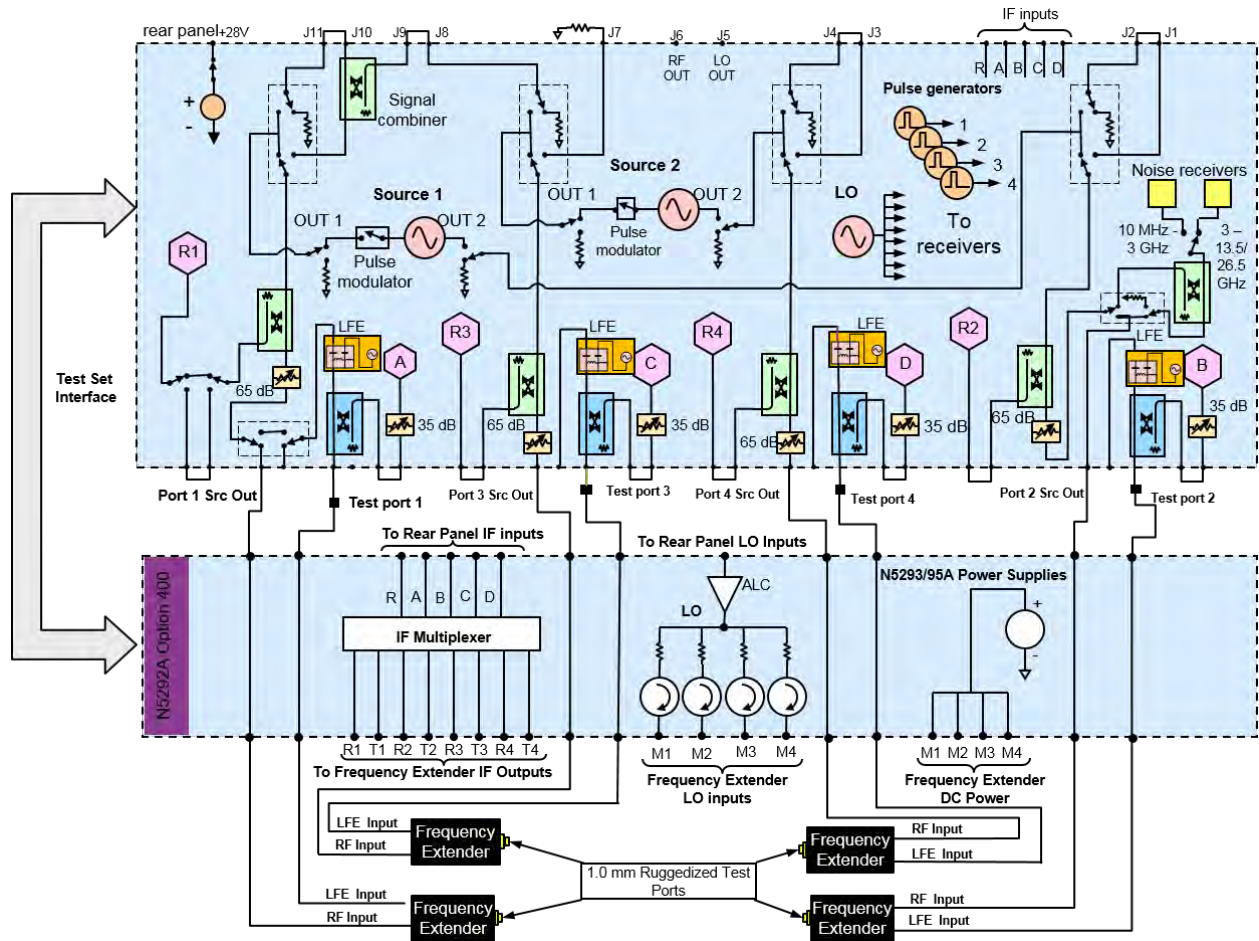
rear panel +28V
J11 J10 J9 J8 J7 J6 RF OUT J5 LO OUT J4 J3
IF inputs
R A B C D
J2 J1
+
-
Signal combiner
Pulse generators
1 2 3 4
Source 2
OUT 1 OUT 2
Pulse modulator
LO
To receivers
Noise receivers
10 MHz - 3 GHz
3 – 13.5/ 26.5 GHz
Source 1
OUT 1 OUT 2
Pulse modulator
R1
R3
R4
R2
LFE
A
LFE
C
LFE
D
LFE
B
65 dB
35 dB
65 dB
35 dB
65 dB
35 dB
65 dB
35 dB
Test Set Interface
Port 1 Src Out
Test port 1
Port 3 Src Out
Test port 3
Port 4 Src Out
Test port 4
Port 2 Src Out
Test port 2
N5292A Option 400
To Rear Panel IF inputs
R A B C D
IF Multiplexer
R1 T1 R2 T2 R3 T3 R4 T4
To Frequency Extender IF Outputs
To Rear Panel LO Inputs
ALC
LO
M1 M2 M3 M4
Frequency Extender LO inputs
N5293/95A Power Supplies
+
-
M1 M2 M3 M4
Frequency Extender DC Power
LFE Input
RF Input
Frequency Extender
RF Input
LFE Input
Frequency Extender
1.0 mm Ruggedized Test Ports
LFE Input
RF Input
Frequency Extender
RF Input
LFE Input
Frequency Extender